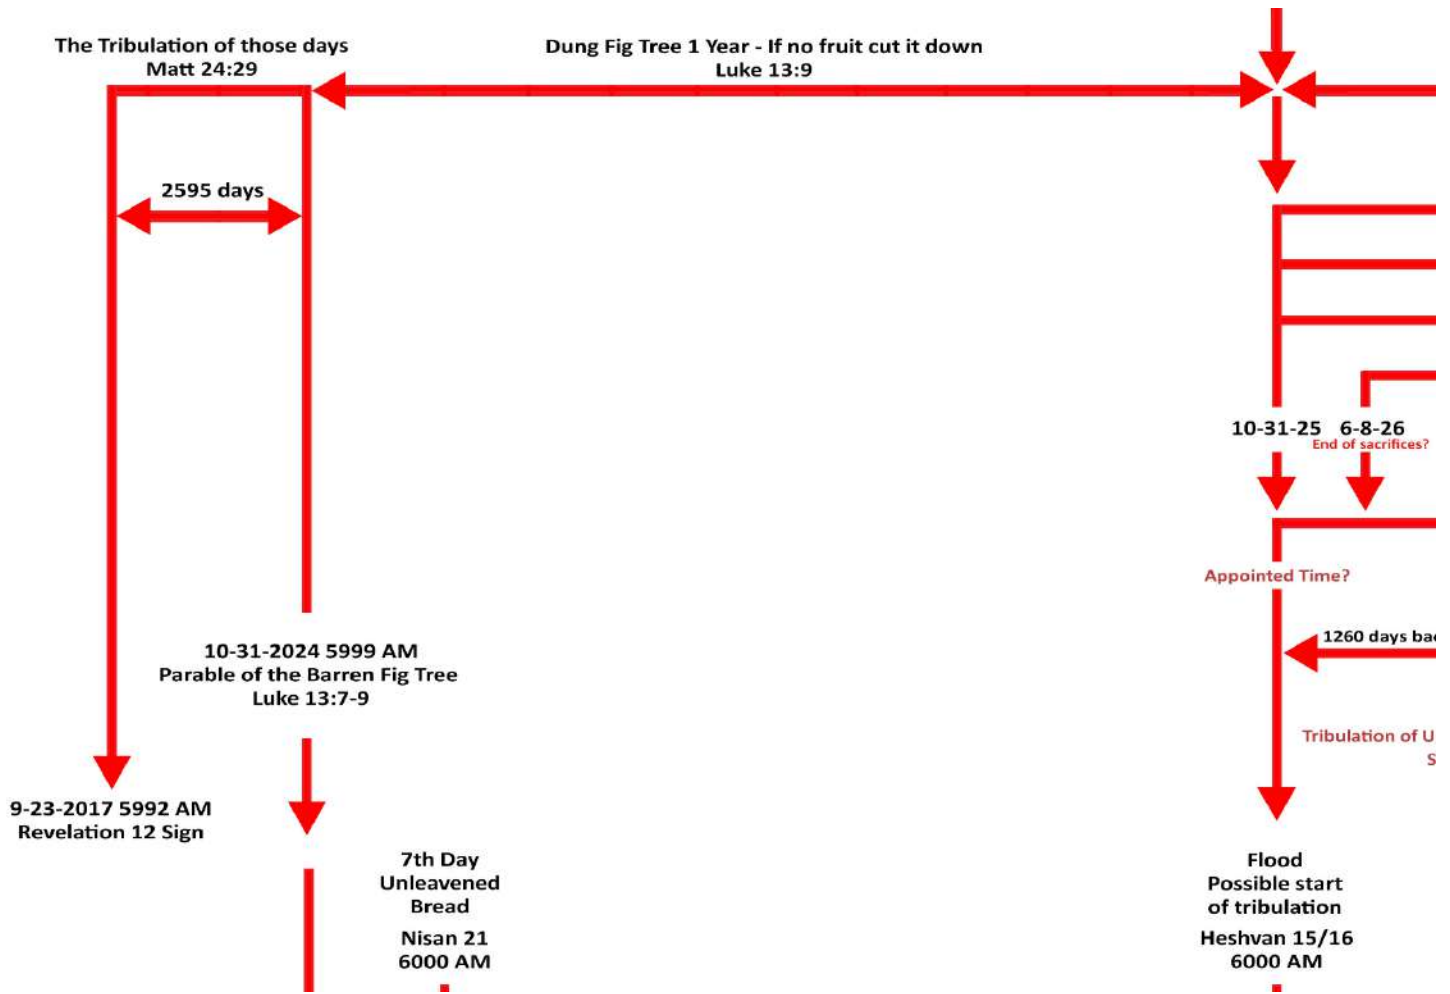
The Tribulation of those days
Matt 24:29

Dung Fig Tree 1 Year - If no fruit cut it down
Luke 13:9

2595 days

10-31-25

6-8-26
End of sacrifices?

Appointed Time?

1260 days ba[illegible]

Tribulation of U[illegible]
S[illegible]

10-31-2024 5999 AM
Parable of the Barren Fig Tree
Luke 13:7-9

9-23-2017 5992 AM
Revelation 12 Sign

7th Day
Unleavened
Bread

Nisan 21
6000 AM

Flood
Possible start
of tribulation

Heshvan 15/16
6000 AM